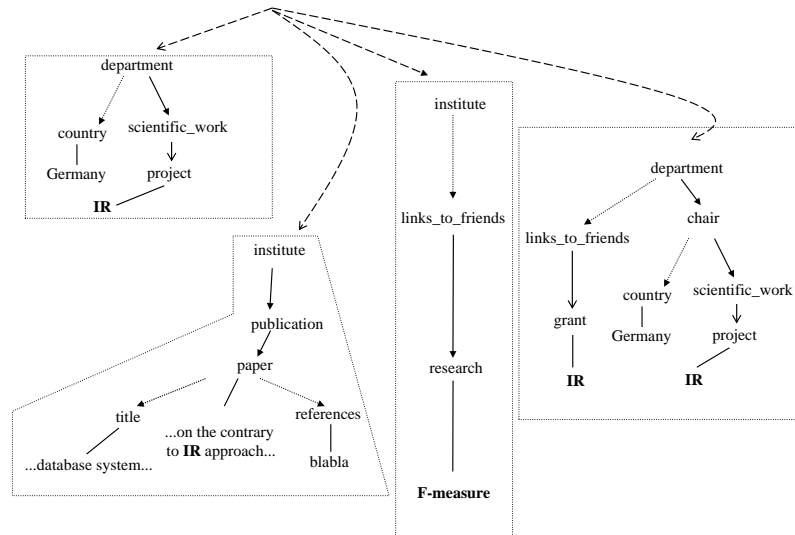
department
country
scientific_work
Germany
project
IR

institute
publication
paper
title
...on the contrary to IR approach...
references
...database system...
blabla

institute
links_to_friends
research
F-measure

department
links_to_friends
chair
grant
country
scientific_work
Germany
project
IR
IR